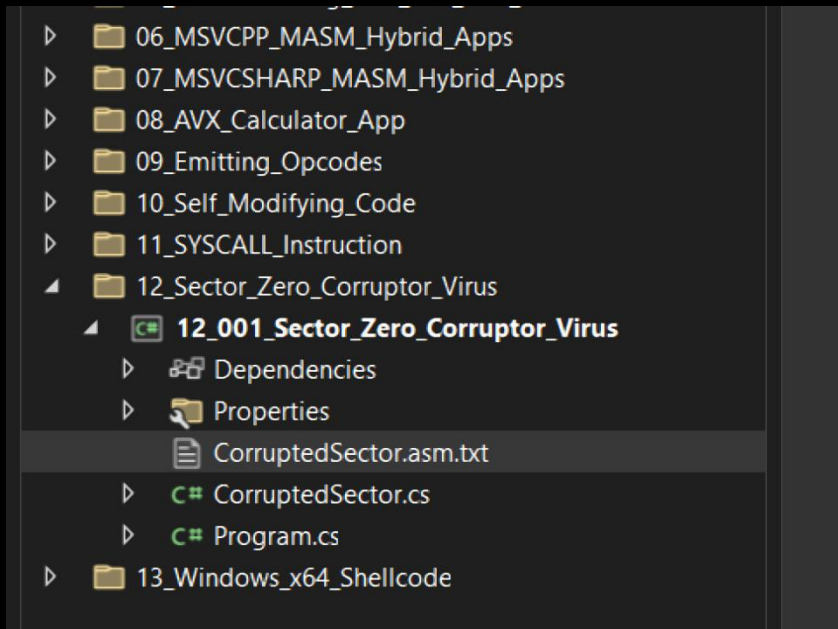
06_MSVCPP_MASM_Hybrid_Apps
07_MSVCSHARP_MASM_Hybrid_Apps
08_AVX_Calculator_App
09_Emitting_Opcodes
10_Self_Modifying_Code
11_SYSCALL_Instruction
12_Sector_Zero_Corruptor_Virus
12_001_Sector_Zero_Corruptor_Virus
Dependencies
Properties
CorruptedSector.asm.txt
C# CorruptedSector.cs
C# Program.cs
13_Windows_x64_Shellcode